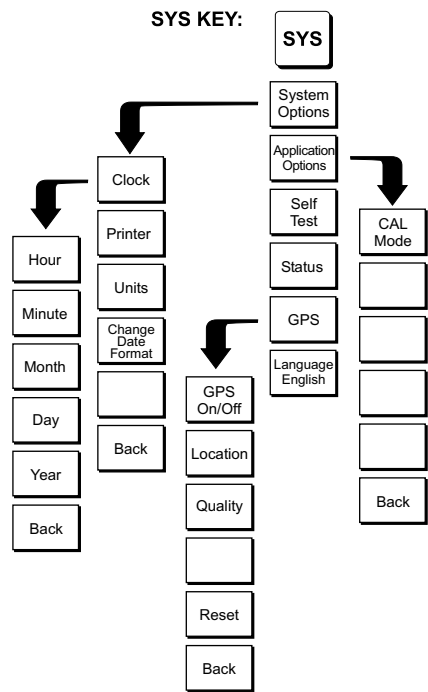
SYS KEY:

SYS

System Options

Application Options

Self Test

Status

GPS

Language English

Clock

Printer

Units

Change Date Format

Back

Hour

Minute

Month

Day

Year

Back

GPS On/Off

Location

Quality

Reset

Back

CAL Mode

Back